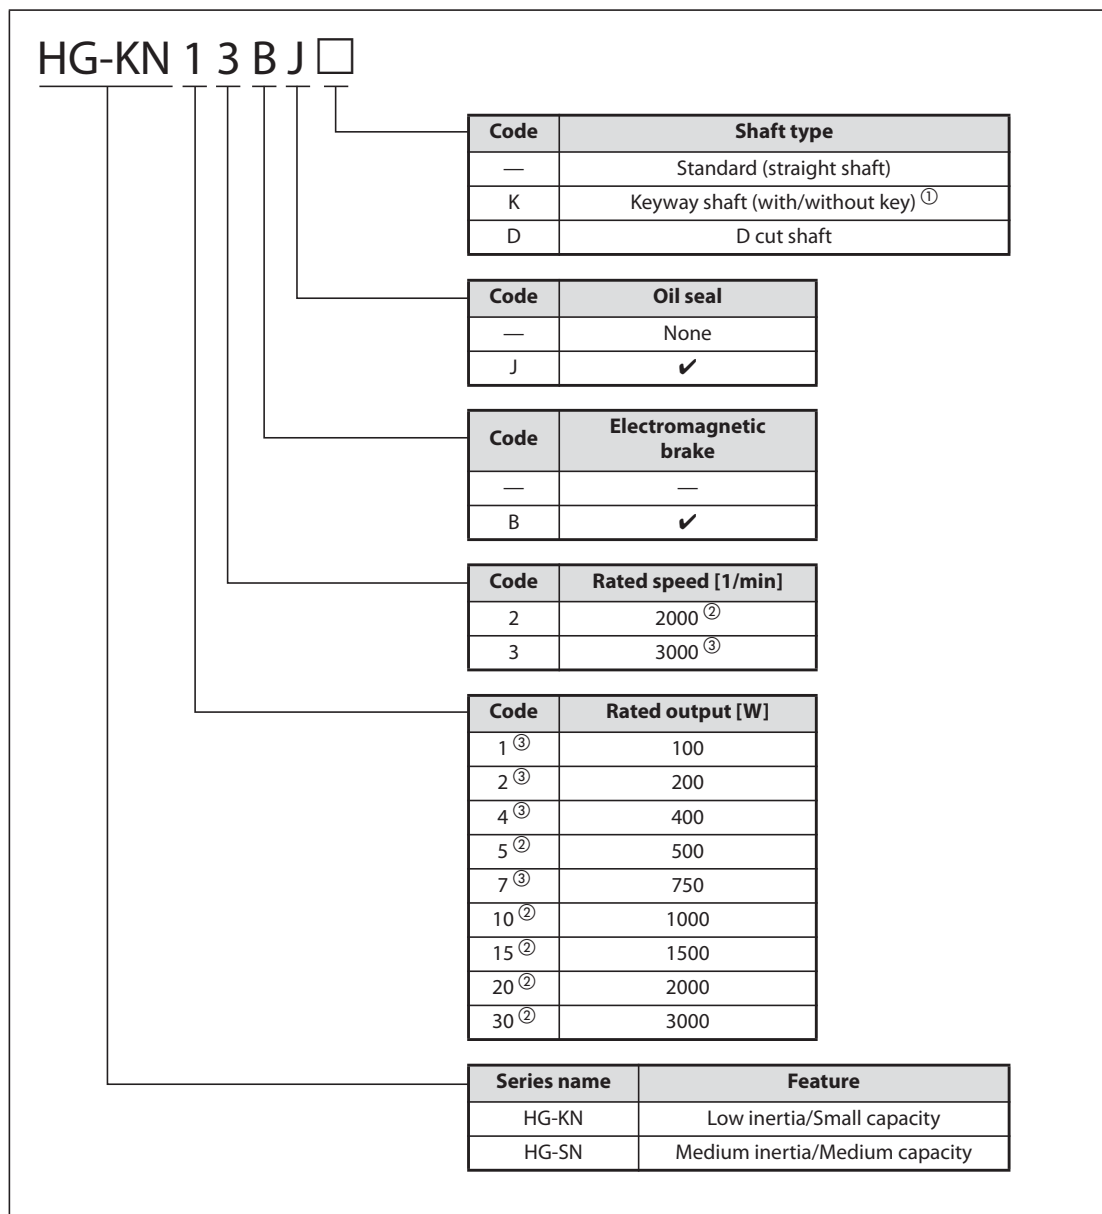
HG-KN 1 3 B J □

| Code | Shaft type |
|---|---|
| — | Standard (straight shaft) |
| K | Keyway shaft (with/without key) ① |
| D | D cut shaft |

| Code | Oil seal |
|---|---|
| — | None |
| J | ✔ |

| Code | Electromagnetic brake |
|---|---|
| — | — |
| B | ✔ |

| Code | Rated speed [1/min] |
|---|---|
| 2 | 2000 ② |
| 3 | 3000 ③ |

| Code | Rated output [W] |
|---|---|
| 1 ③ | 100 |
| 2 ③ | 200 |
| 4 ③ | 400 |
| 5 ② | 500 |
| 7 ③ | 750 |
| 10 ② | 1000 |
| 15 ② | 1500 |
| 20 ② | 2000 |
| 30 ② | 3000 |

| Series name | Feature |
|---|---|
| HG-KN | Low inertia/Small capacity |
| HG-SN | Medium inertia/Medium capacity |